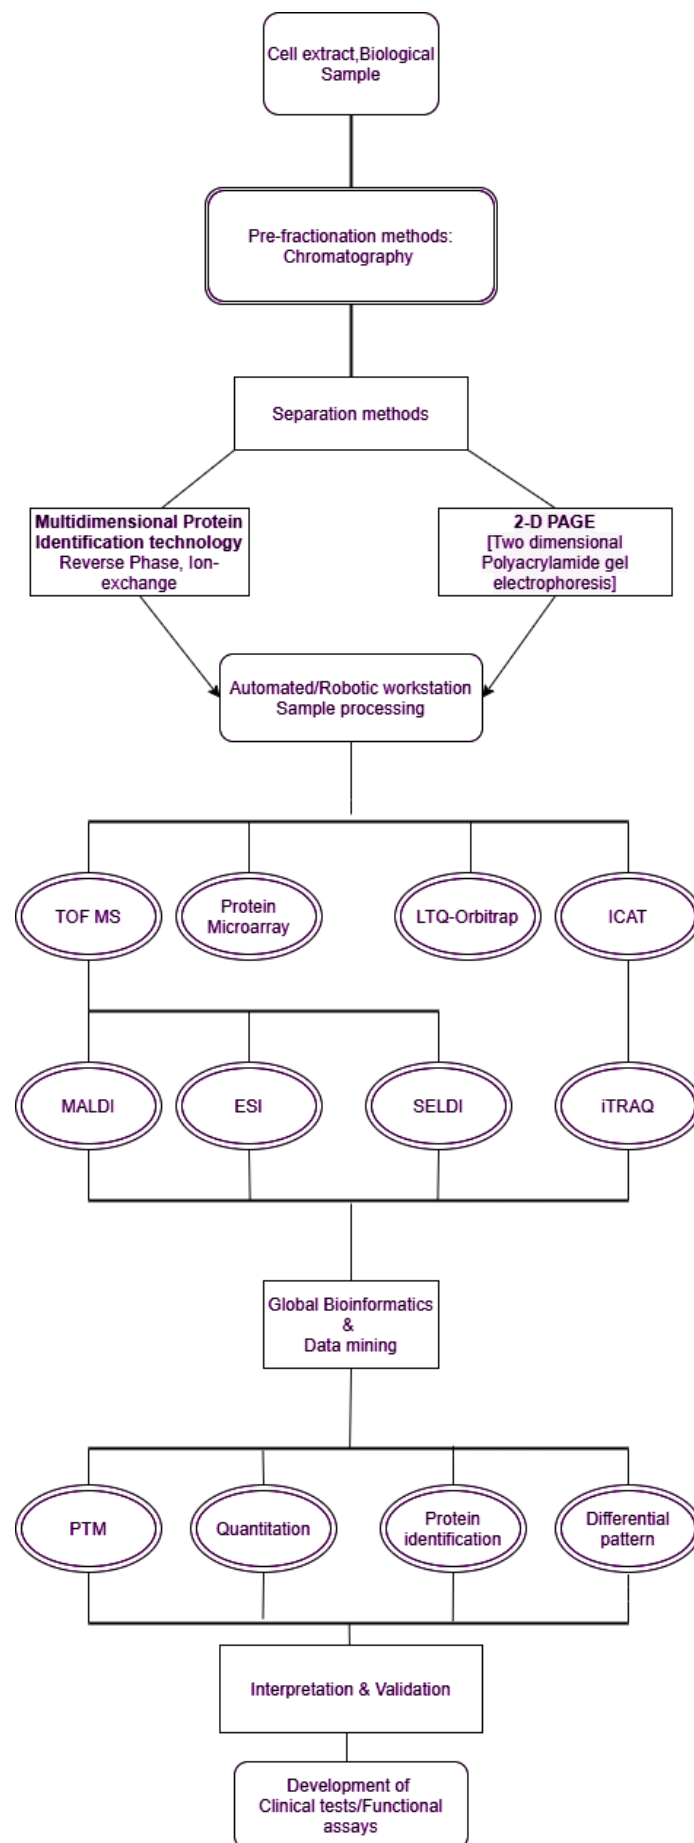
Cell extract,Biological Sample

Pre-fractionation methods: Chromatography

Separation methods

**Multidimensional Protein Identification technology**
Reverse Phase, Ion-exchange

**2-D PAGE**
[Two dimensional Polyacrylamide gel electrophoresis]

Automated/Robotic workstation Sample processing

TOF MS

Protein Microarray

LTQ-Orbitrap

ICAT

MALDI

ESI

SELDI

iTRAQ

Global Bioinformatics & Data mining

PTM

Quantitation

Protein identification

Differential pattern

Interpretation & Validation

Development of Clinical tests/Functional assays